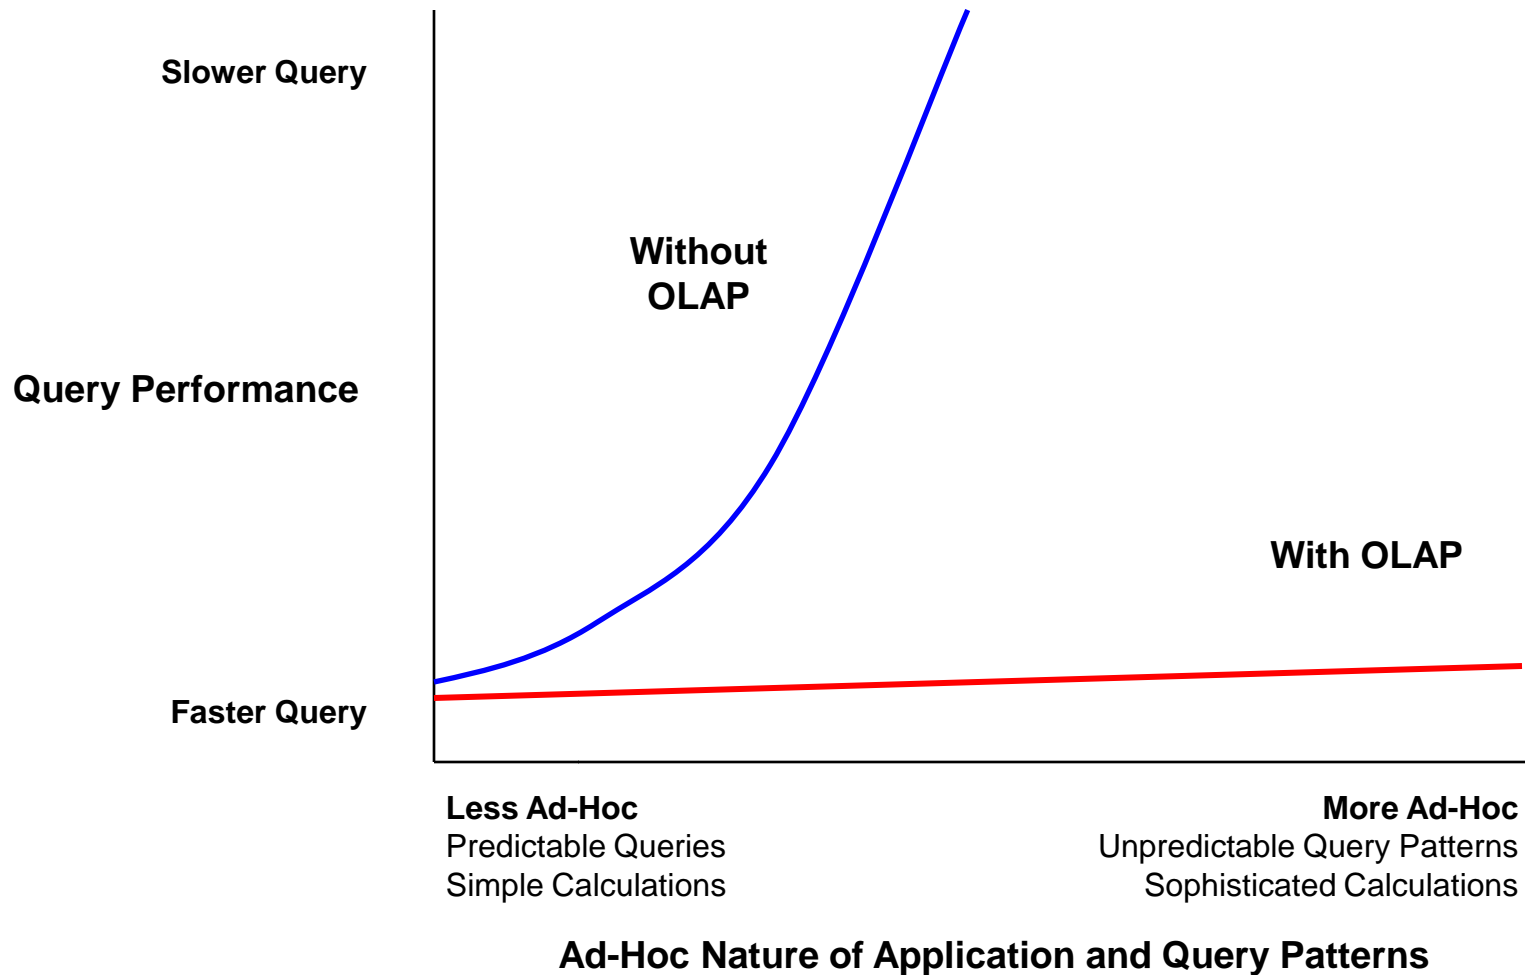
Slower Query

Query Performance

Faster Query

Without OLAP

With OLAP

Less Ad-Hoc
Predictable Queries
Simple Calculations

More Ad-Hoc
Unpredictable Query Patterns
Sophisticated Calculations

Ad-Hoc Nature of Application and Query Patterns